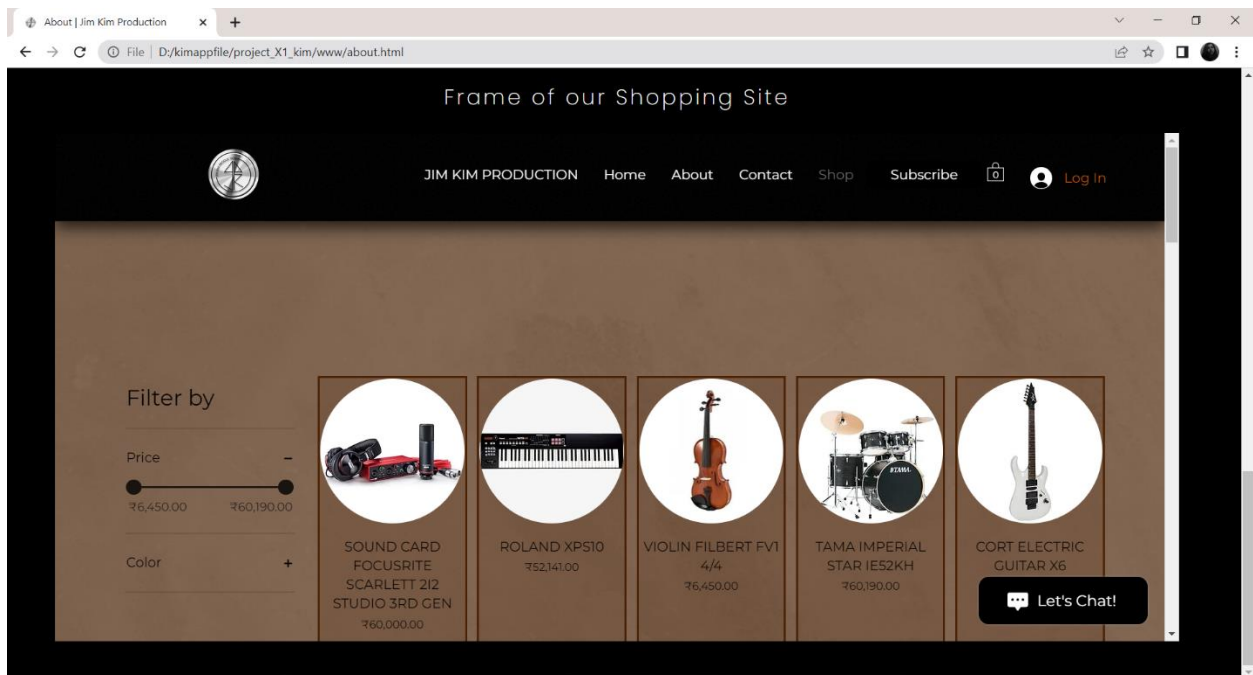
About | Jim Kim Production

File | D:/kimappfile/project_X1_kim/www/about.html

Frame of our Shopping Site

JIM KIM PRODUCTION Home About Contact Shop Subscribe 0 Log In

Filter by

Price –

₹6,450.00 ₹60,190.00

Color +

SOUND CARD FOCUSRITE SCARLETT 2I2 STUDIO 3RD GEN
₹60,000.00

ROLAND XPS10
₹52,141.00

VIOLIN FILBERT FV1 4/4
₹6,450.00

TAMA IMPERIAL STAR IE52KH
₹60,190.00

CORT ELECTRIC GUITAR X6

TAMA

Let's Chat!